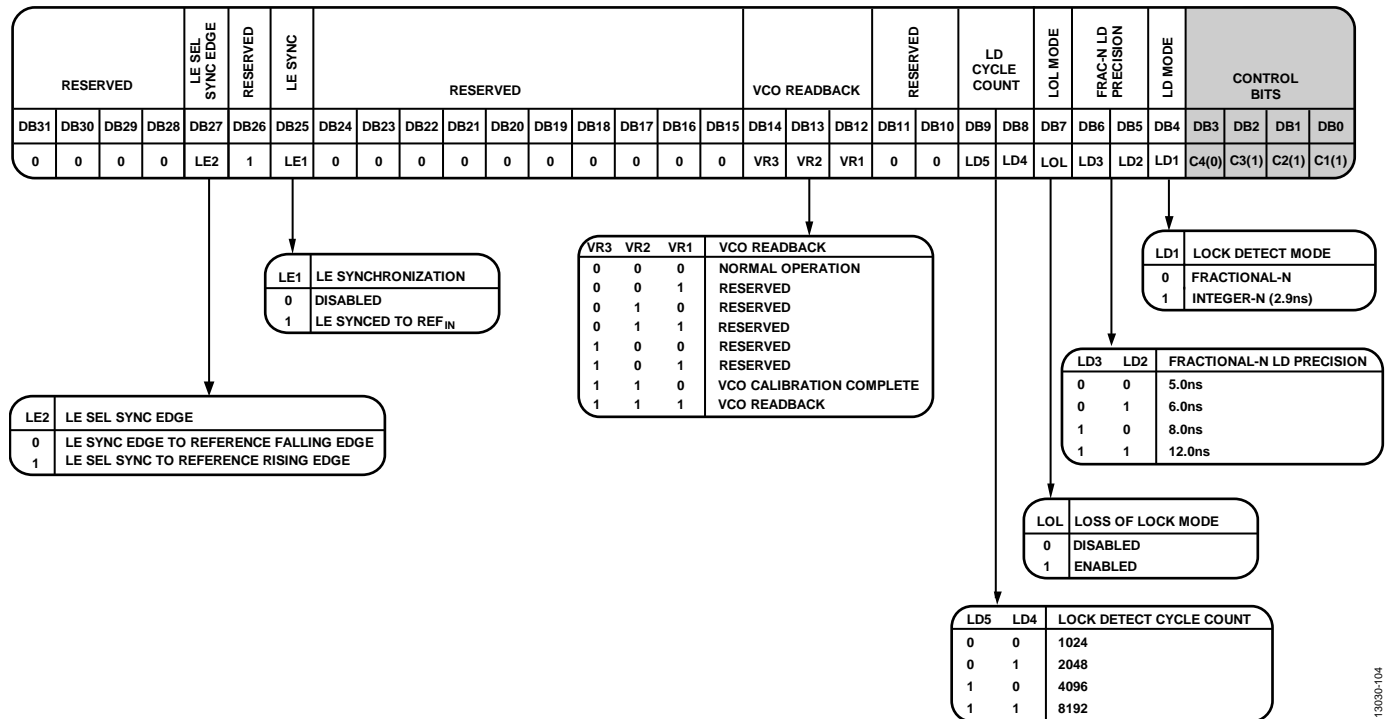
| RESERVED | | | | LE SEL SYNC EDGE | RESERVED | LE SYNC | RESERVED | | | | | | | | | | VCO READBACK | | | RESERVED | | LD CYCLE COUNT | | LOL MODE | FRAC-N LD PRECISION | | LD MODE | CONTROL BITS | | | |
|---|---|---|---|---|---|---|---|---|---|---|---|---|---|---|---|---|---|---|---|---|---|---|---|---|---|---|---|---|---|---|---|
| DB31 | DB30 | DB29 | DB28 | DB27 | DB26 | DB25 | DB24 | DB23 | DB22 | DB21 | DB20 | DB19 | DB18 | DB17 | DB16 | DB15 | DB14 | DB13 | DB12 | DB11 | DB10 | DB9 | DB8 | DB7 | DB6 | DB5 | DB4 | DB3 | DB2 | DB1 | DB0 |
| 0 | 0 | 0 | 0 | LE2 | 1 | LE1 | 0 | 0 | 0 | 0 | 0 | 0 | 0 | 0 | 0 | 0 | VR3 | VR2 | VR1 | 0 | 0 | LD5 | LD4 | LOL | LD3 | LD2 | LD1 | C4(0) | C3(1) | C2(1) | C1(1) |

| LE1 | LE SYNCHRONIZATION |
|---|---|
| 0 | DISABLED |
| 1 | LE SYNCED TO REF$_{IN}$ |

| VR3 | VR2 | VR1 | VCO READBACK |
|---|---|---|---|
| 0 | 0 | 0 | NORMAL OPERATION |
| 0 | 0 | 1 | RESERVED |
| 0 | 1 | 0 | RESERVED |
| 0 | 1 | 1 | RESERVED |
| 1 | 0 | 0 | RESERVED |
| 1 | 0 | 1 | RESERVED |
| 1 | 1 | 0 | VCO CALIBRATION COMPLETE |
| 1 | 1 | 1 | VCO READBACK |

| LD1 | LOCK DETECT MODE |
|---|---|
| 0 | FRACTIONAL-N |
| 1 | INTEGER-N (2.9ns) |

| LD3 | LD2 | FRACTIONAL-N LD PRECISION |
|---|---|---|
| 0 | 0 | 5.0ns |
| 0 | 1 | 6.0ns |
| 1 | 0 | 8.0ns |
| 1 | 1 | 12.0ns |

| LE2 | LE SEL SYNC EDGE |
|---|---|
| 0 | LE SYNC EDGE TO REFERENCE FALLING EDGE |
| 1 | LE SEL SYNC TO REFERENCE RISING EDGE |

| LOL | LOSS OF LOCK MODE |
|---|---|
| 0 | DISABLED |
| 1 | ENABLED |

| LD5 | LD4 | LOCK DETECT CYCLE COUNT |
|---|---|---|
| 0 | 0 | 1024 |
| 0 | 1 | 2048 |
| 1 | 0 | 4096 |
| 1 | 1 | 8192 |

13030-104